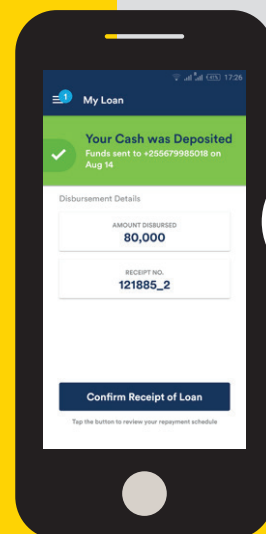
41% 17:26

1 My Loan

Your Cash was Deposited
Funds sent to +255679985018 on Aug 14

Disbursement Details

AMOUNT DISBURSED
80,000

RECEIPT NO.
121885_2

Confirm Receipt of Loan

Tap the button to review your repayment schedule